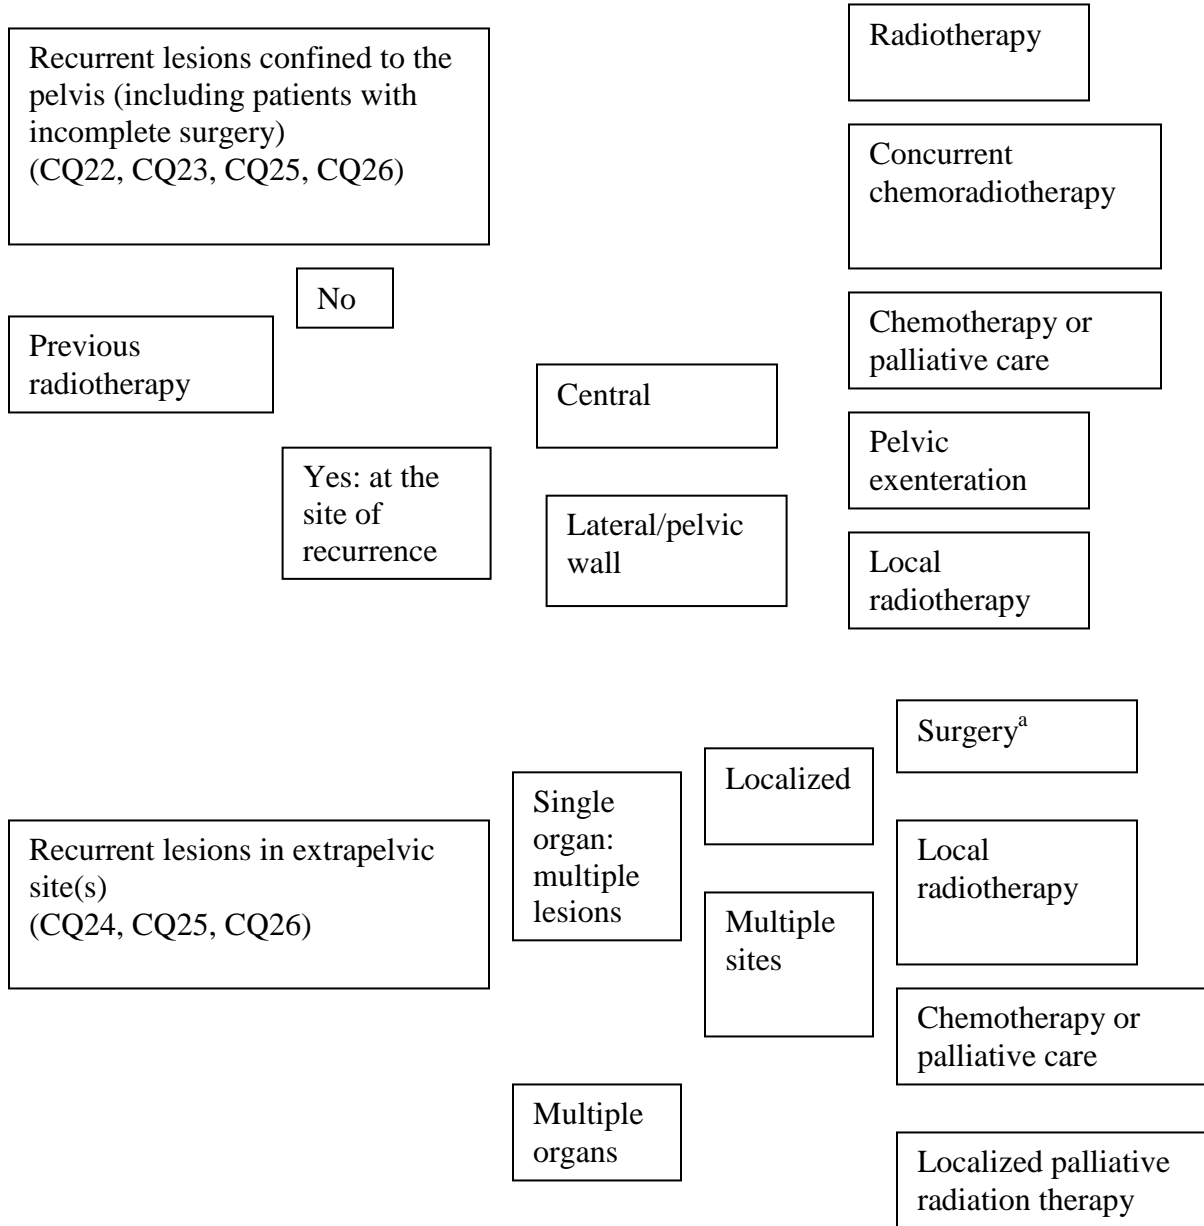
Recurrent lesions confined to the pelvis (including patients with incomplete surgery) (CQ22, CQ23, CQ25, CQ26)

Radiotherapy

Concurrent chemoradiotherapy

No

Previous radiotherapy

Chemotherapy or palliative care

Central

Pelvic exenteration

Yes: at the site of recurrence

Lateral/pelvic wall

Local radiotherapy

Surgery$^{a}$

Localized

Single organ: multiple lesions

Recurrent lesions in extrapelvic site(s) (CQ24, CQ25, CQ26)

Local radiotherapy

Multiple sites

Chemotherapy or palliative care

Multiple organs

Localized palliative radiation therapy